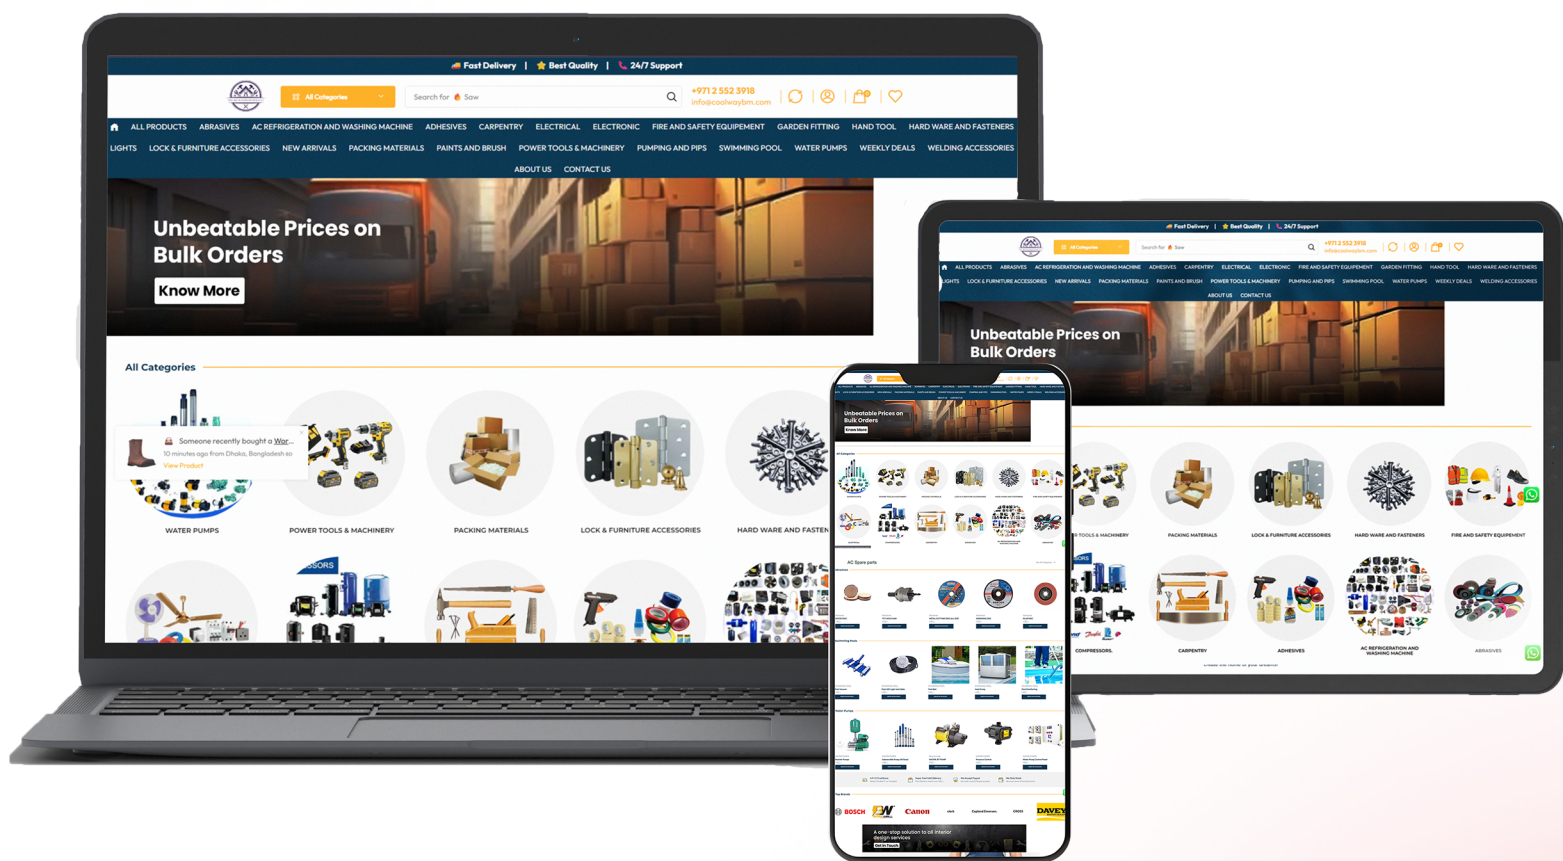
Fast Delivery | Best Quality | 24/7 Support

All Categories

Search for Saw

+971 2 552 3918
info@coolwaybm.com

ALL PRODUCTS ABRASIVES AC REFRIGERATION AND WASHING MACHINE ADHESIVES CARPENTRY ELECTRICAL ELECTRONIC FIRE AND SAFETY EQUIPEMENT GARDEN FITTING HAND TOOL HARD WARE AND FASTENERS LIGHTS LOCK & FURNITURE ACCESSORIES NEW ARRIVALS PACKING MATERIALS PAINTS AND BRUSH POWER TOOLS & MACHINERY PUMPING AND PIPS SWIMMING POOL WATER PUMPS WEEKLY DEALS WELDING ACCESSORIES ABOUT US CONTACT US

Unbeatable Prices on Bulk Orders

Know More

All Categories

Someone recently bought a Wor...
10 minutes ago from Dhaka, Bangladesh
View Product

WATER PUMPS
POWER TOOLS & MACHINERY
PACKING MATERIALS
LOCK & FURNITURE ACCESSORIES
HARD WARE AND FASTEN

Fast Delivery | Best Quality | 24/7 Support

All Categories

Search for Saw

+971 2 552 3918
info@coolwaybm.com

ALL PRODUCTS ABRASIVES AC REFRIGERATION AND WASHING MACHINE ADHESIVES CARPENTRY ELECTRICAL ELECTRONIC FIRE AND SAFETY EQUIPEMENT GARDEN FITTING HAND TOOL HARD WARE AND FASTENERS LIGHTS LOCK & FURNITURE ACCESSORIES NEW ARRIVALS PACKING MATERIALS PAINTS AND BRUSH POWER TOOLS & MACHINERY PUMPING AND PIPS SWIMMING POOL WATER PUMPS WEEKLY DEALS WELDING ACCESSORIES ABOUT US CONTACT US

Unbeatable Prices on Bulk Orders

R TOOLS & MACHINERY
PACKING MATERIALS
LOCK & FURNITURE ACCESSORIES
HARD WARE AND FASTENERS
FIRE AND SAFETY EQUIPEMENT
COMPRESSORS.
CARPENTRY
ADHESIVES
AC REFRIGERATION AND WASHING MACHINE
ABRASIVES

Unbeatable Prices on Bulk Orders
Know More

AC Spare parts

BOSCH Canon DAVEY

A one-stop solution to all interior design services
Get in Touch